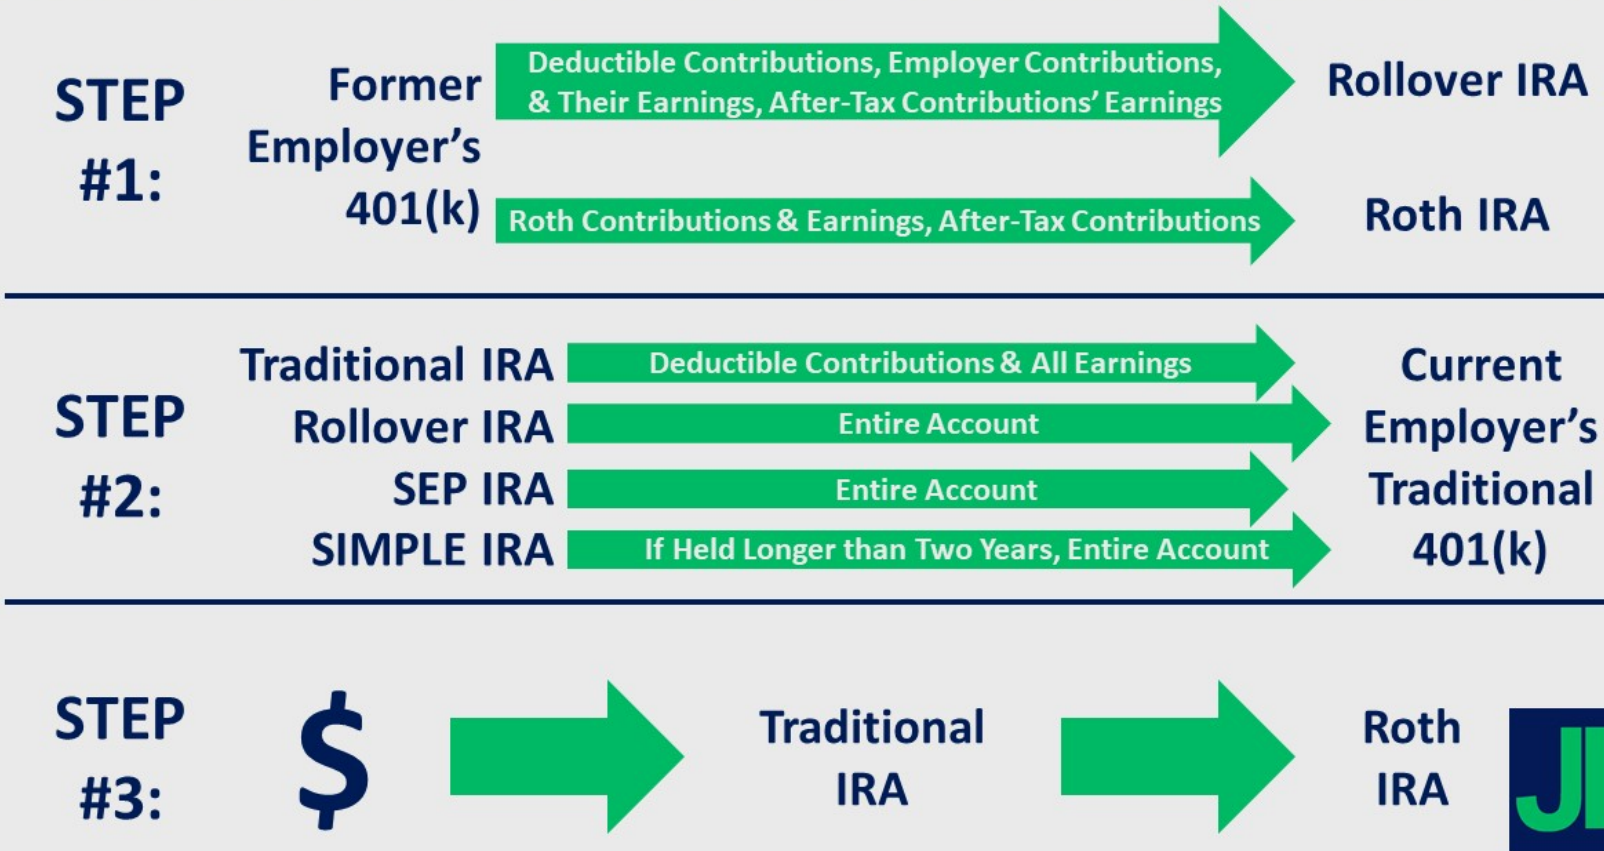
STEP #1:

Former Employer's 401(k)

Deductible Contributions, Employer Contributions, & Their Earnings, After-Tax Contributions' Earnings

Rollover IRA

Roth Contributions & Earnings, After-Tax Contributions

Roth IRA

STEP #2:

Traditional IRA

Deductible Contributions & All Earnings

Rollover IRA

Entire Account

SEP IRA

Entire Account

SIMPLE IRA

If Held Longer than Two Years, Entire Account

Current Employer's Traditional 401(k)

STEP #3:

$

Traditional IRA

Roth IRA

J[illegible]